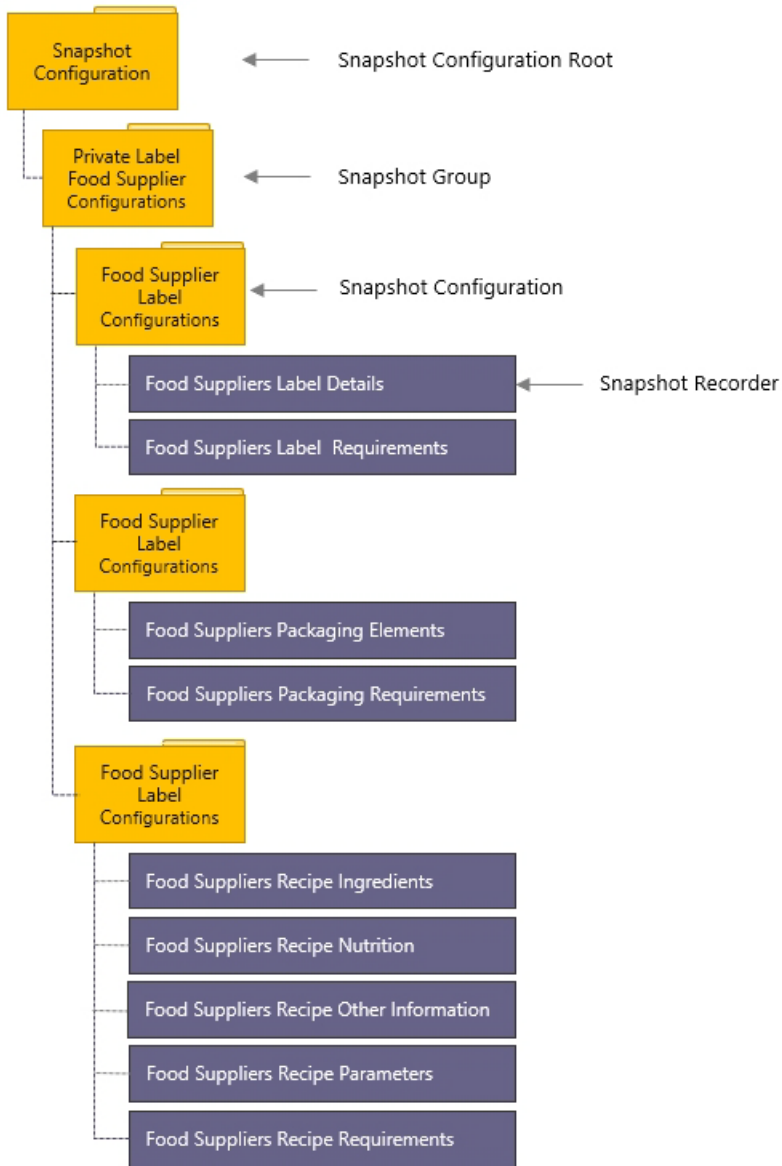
Snapshot Configuration

Snapshot Configuration Root

Private Label Food Supplier Configurations

Snapshot Group

Food Supplier Label Configurations

Snapshot Configuration

Food Suppliers Label Details

Snapshot Recorder

Food Suppliers Label Requirements

Food Supplier Label Configurations

Food Suppliers Packaging Elements

Food Suppliers Packaging Requirements

Food Supplier Label Configurations

Food Suppliers Recipe Ingredients

Food Suppliers Recipe Nutrition

Food Suppliers Recipe Other Information

Food Suppliers Recipe Parameters

Food Suppliers Recipe Requirements